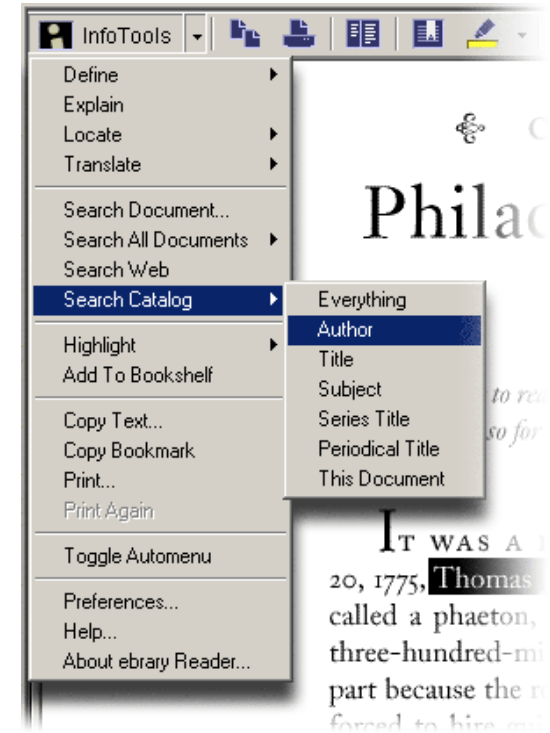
InfoTools

Define
Explain
Locate
Translate

Search Document...
Search All Documents
Search Web
Search Catalog

Highlight
Add To Bookshelf

Copy Text...
Copy Bookmark
Print...
Print Again

Toggle Automenu

Preferences...
Help...
About ebrary Reader...

Everything
Author
Title
Subject
Series Title
Periodical Title
This Document

Philac

to re
so for

IT WAS A
20, 1775, Thomas
called a phaeton,
three-hundred-mi
part because the r
forced to hire m